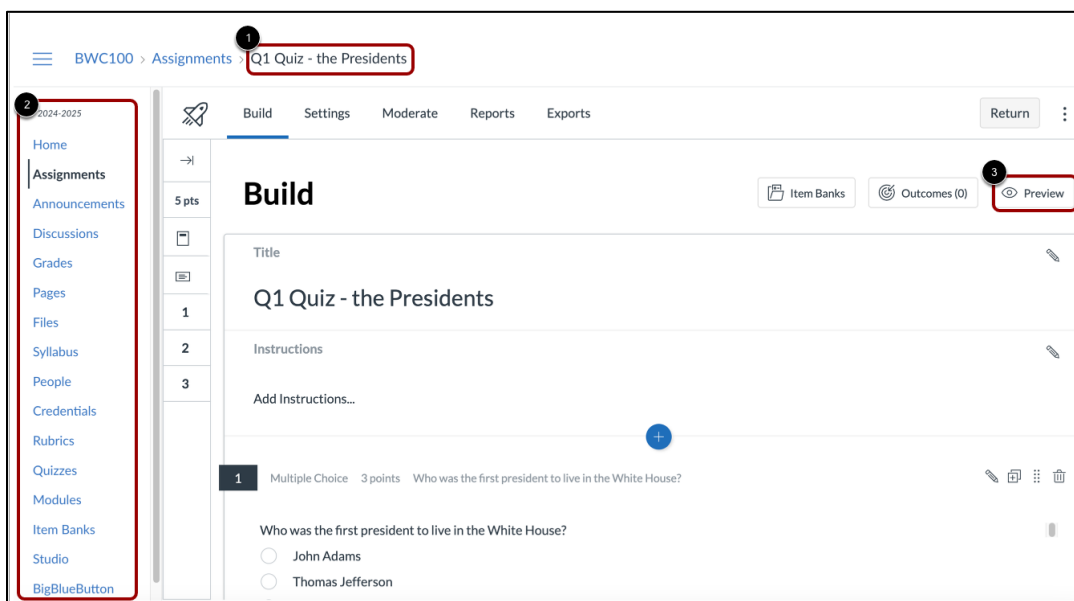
BWC100 > Assignments > Q1 Quiz - the Presidents

1

2

2024-2025

Home
Assignments
Announcements
Discussions
Grades
Pages
Files
Syllabus
People
Credentials
Rubrics
Quizzes
Modules
Item Banks
Studio
BigBlueButton

Build Settings Moderate Reports Exports

Return

5 pts

1
2
3

Build

Item Banks Outcomes (0)

3

Preview

Title

Q1 Quiz - the Presidents

Instructions

Add Instructions...

1 Multiple Choice 3 points Who was the first president to live in the White House?

Who was the first president to live in the White House?

John Adams
Thomas Jefferson